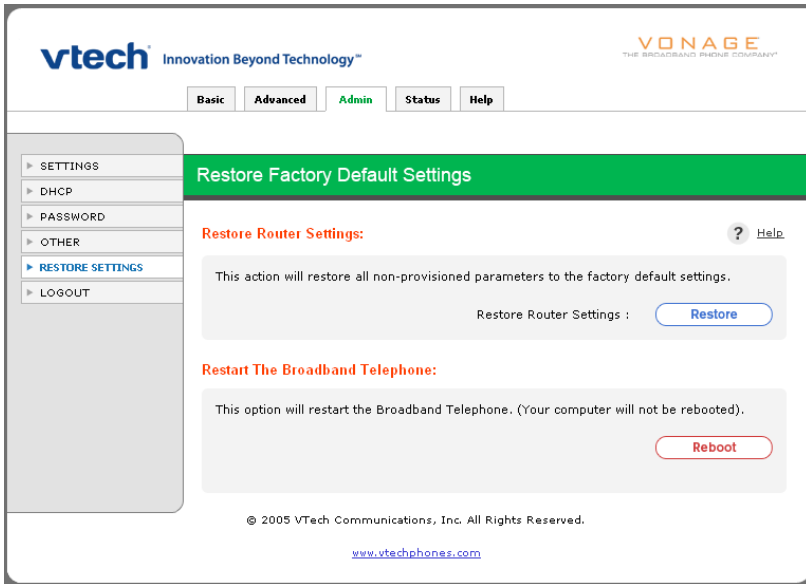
vtech Innovation Beyond Technology™

VONAGE
THE BROADBAND PHONE COMPANY

Basic Advanced Admin Status Help

SETTINGS
DHCP
PASSWORD
OTHER
RESTORE SETTINGS
LOGOUT

Restore Factory Default Settings

Restore Router Settings:

? Help

This action will restore all non-provisioned parameters to the factory default settings.

Restore Router Settings : Restore

Restart The Broadband Telephone:

This option will restart the Broadband Telephone. (Your computer will not be rebooted).

Reboot

© 2005 VTech Communications, Inc. All Rights Reserved.

www.vtechphones.com